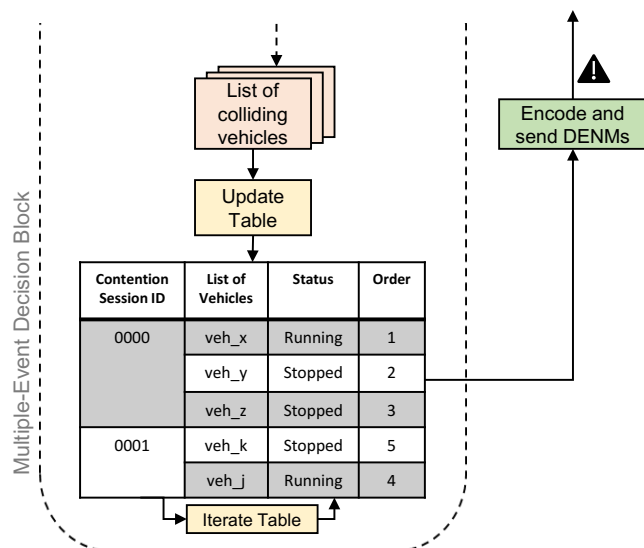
Multiple-Event Decision Block

List of colliding vehicles

Update Table

| Contention Session ID | List of Vehicles | Status | Order |
|---|---|---|---|
| 0000 | veh_x | Running | 1 |
| | veh_y | Stopped | 2 |
| | veh_z | Stopped | 3 |
| 0001 | veh_k | Stopped | 5 |
| | veh_j | Running | 4 |

Iterate Table

Encode and send DENMs